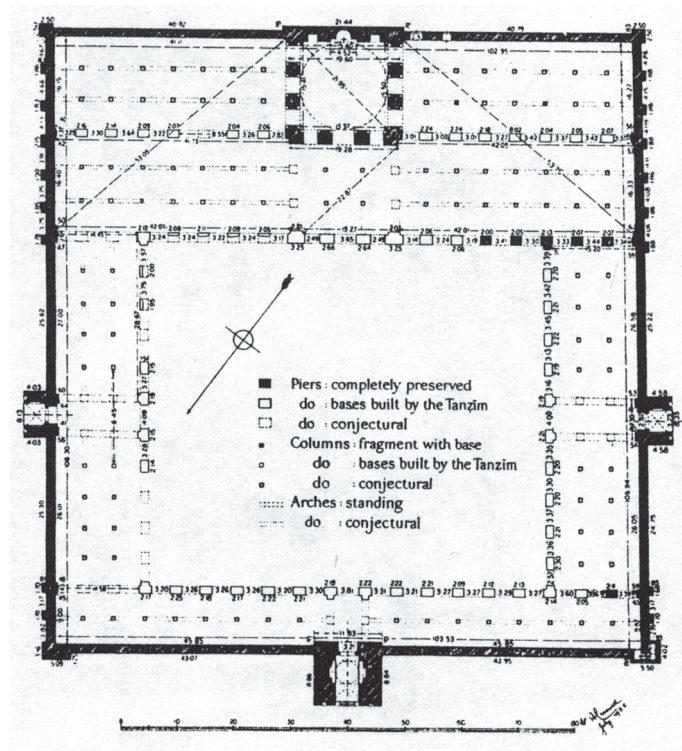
Piers: completely preserved
do : bases built by the Tanzim
do : conjectural
Columns: fragment with base
do : bases built by the Tanzim
do : conjectural
Arches: standing
do : conjectural

21.44
102.95
40.82
40.19
42.01
43.85
103.53
43.85
43.07
43.95
25.62
27.00
25.30
26.51
26.32
26.05
4.03
4.03
4.58
4.58
11.83

0 10 20 30 40 50 60 70 80 M